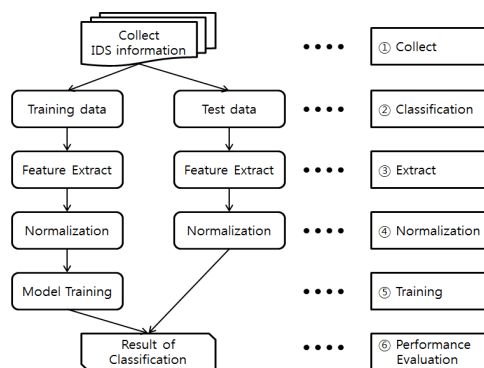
Collect
IDS information

Training data

Test data

Feature Extract

Feature Extract

Normalization

Normalization

Model Training

Result of
Classification

① Collect

② Classification

③ Extract

④ Normalization

⑤ Training

⑥ Performance
Evaluation